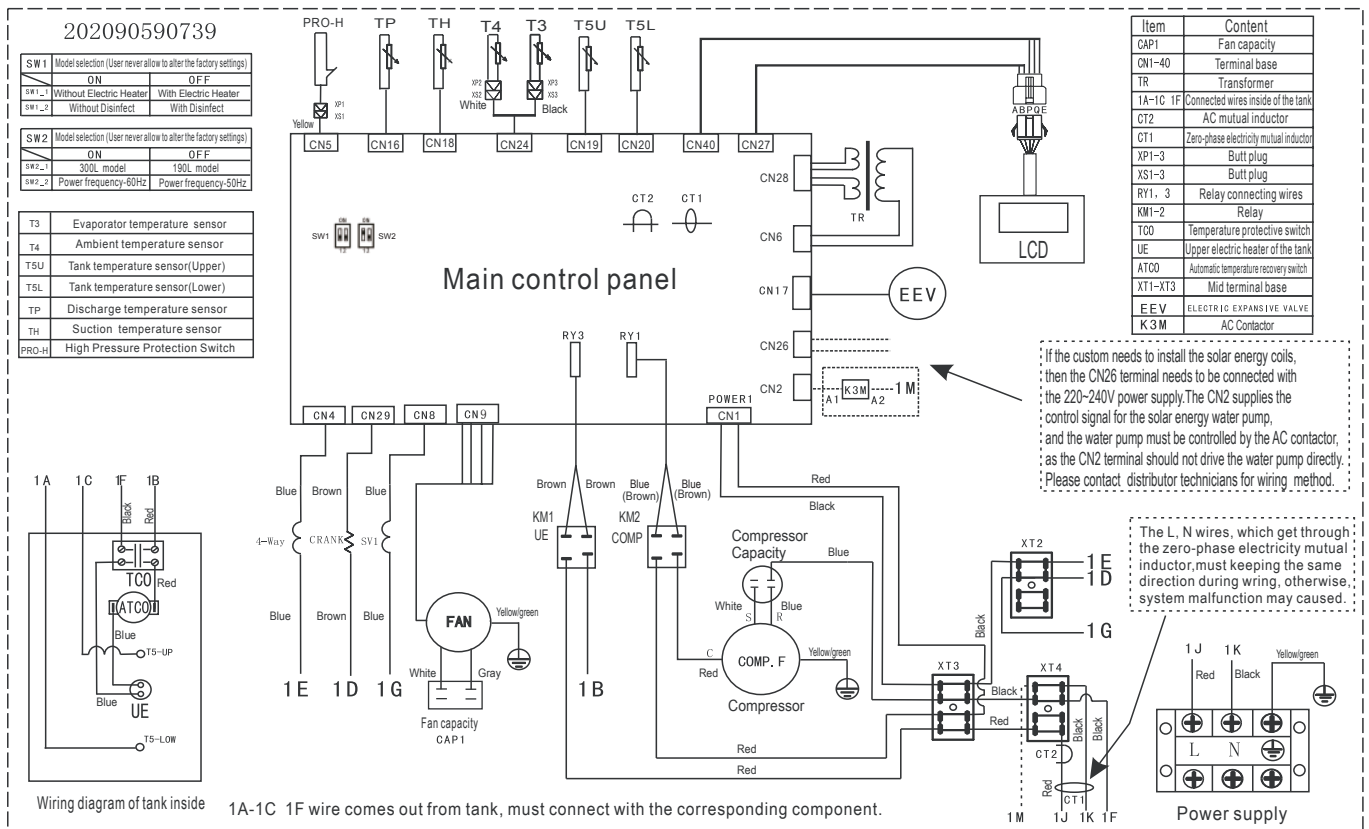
202090590739

| SW1 | Model selection (User never allow to alter the factory settings) | |
|---|---|---|
| | ON | OFF |
| SW1_1 | Without Electric Heater | With Electric Heater |
| SW1_2 | Without Disinfect | With Disinfect |

| SW2 | Model selection (User never allow to alter the factory settings) | |
|---|---|---|
| | ON | OFF |
| SW2_1 | 300L model | 190L model |
| SW2_2 | Power frequency-60Hz | Power frequency-50Hz |

| | |
|---|---|
| T3 | Evaporator temperature sensor |
| T4 | Ambient temperature sensor |
| T5U | Tank temperature sensor(Upper) |
| T5L | Tank temperature sensor(Lower) |
| TP | Discharge temperature sensor |
| TH | Suction temperature sensor |
| PRO-H | High Pressure Protection Switch |

| Item | Content |
|---|---|
| CAP1 | Fan capacity |
| CN1-40 | Terminal base |
| TR | Transformer |
| 1A-1C 1F | Connected wires inside of the tank |
| CT2 | AC mutual inductor |
| CT1 | Zero-phase electricity mutual inductor |
| XP1-3 | Butt plug |
| XS1-3 | Butt plug |
| RY1, 3 | Relay connecting wires |
| KM1-2 | Relay |
| TCO | Temperature protective switch |
| UE | Upper electric heater of the tank |
| ATCO | Automatic temperature recovery switch |
| XT1-XT3 | Mid terminal base |
| EEV | ELECTRIC EXPANSIVE VALVE |
| K3M | AC Contactor |

PRO-H TP TH T4 T3 T5U T5L
XP1 XS1 Yellow XP2 XS2 White XP3 XS3 Black
CN5 CN16 CN18 CN24 CN19 CN20 CN40 CN27
A B P Q E
CN28 TR CT2 CT1 CN6 LCD
SW1 SW2
Main control panel
CN17 EEV
RY3 RY1 CN26
CN2 K3M A1 A2 1M
POWER1
CN4 CN29 CN8 CN9 CN1

If the custom needs to install the solar energy coils, then the CN26 terminal needs to be connected with the 220~240V power supply.The CN2 supplies the control signal for the solar energy water pump, and the water pump must be controlled by the AC contactor, as the CN2 terminal should not drive the water pump directly. Please contact distributor technicians for wiring method.

The L, N wires, which get through the zero-phase electricity mutual inductor,must keeping the same direction during wring, otherwise, system malfunction may caused.

1A 1C 1F 1B Black Red TCO Red ATCO Blue T5-UP Blue UE T5-LOW
Wiring diagram of tank inside

Blue Brown Blue 4-Way CRANK SV1 Blue Brown Blue 1E 1D 1G
FAN Yellow/green White Gray Fan capacity CAP1
Brown Brown KM1 UE 1B
Blue (Brown) Blue (Brown) KM2 COMP
Red Black
Compressor Capacity Blue White Blue S R C Red COMP. F Yellow/green Compressor
XT2 1E 1D 1G Black
XT3 XT4 Black Red Black Black
Red Red
CT2 Red CT1
1M 1J 1K 1F
1J 1K Red Black Yellow/green
L N
Power supply

1A-1C 1F wire comes out from tank, must connect with the corresponding component.